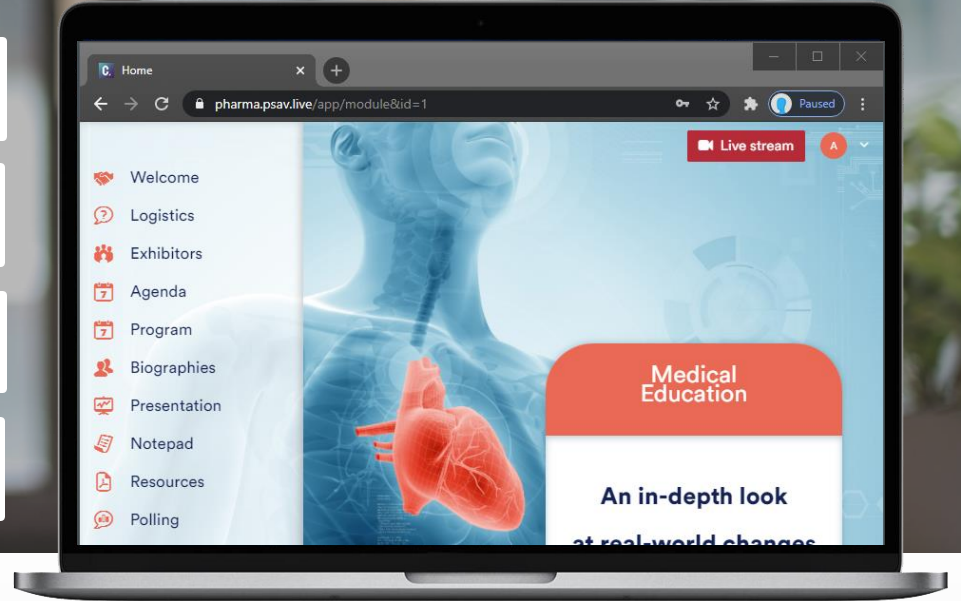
C. Home ×

pharma.psav.live/app/module&id=1

Paused

Live stream

A

Welcome

Logistics

Exhibitors

Agenda

Program

Biographies

Presentation

Notepad

Resources

Polling

Medical Education

An in-depth look

at real-world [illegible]